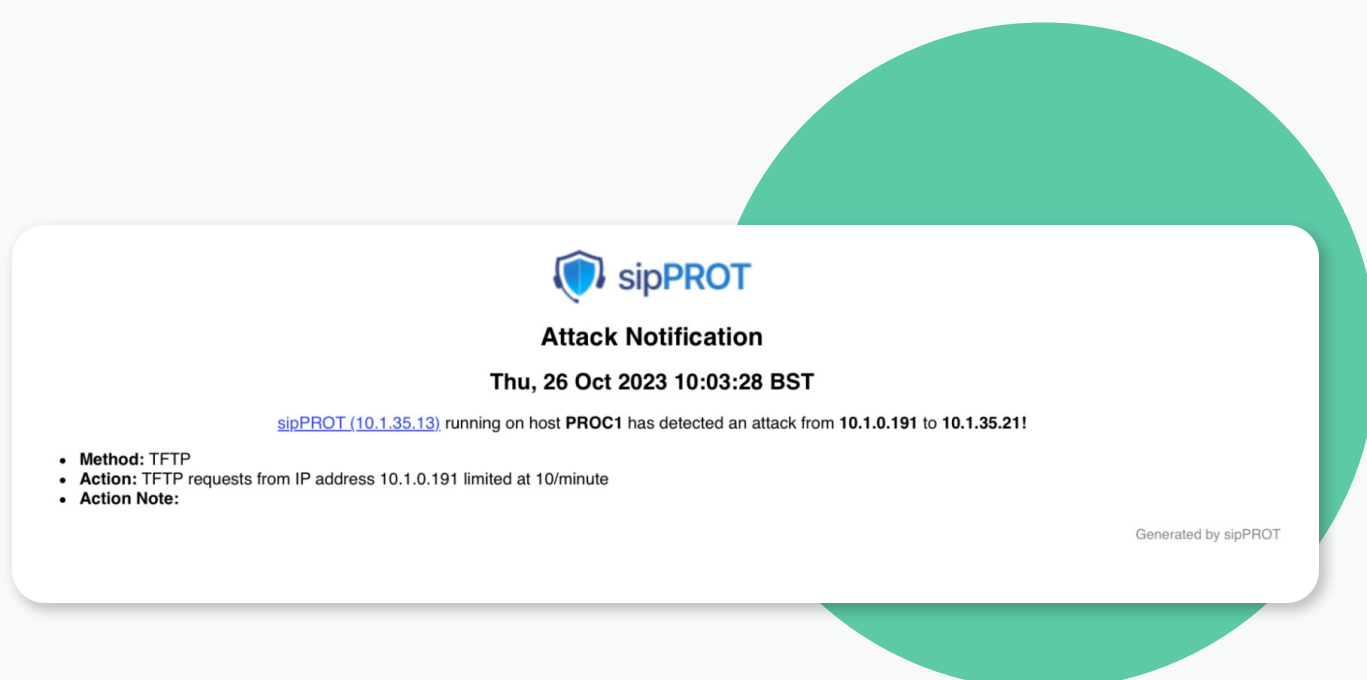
sipPROT

Attack Notification

Thu, 26 Oct 2023 10:03:28 BST

sipPROT (10.1.35.13) running on host PROC1 has detected an attack from 10.1.0.191 to 10.1.35.21!

- Method: TFTP
- Action: TFTP requests from IP address 10.1.0.191 limited at 10/minute
- Action Note:

Generated by sipPROT